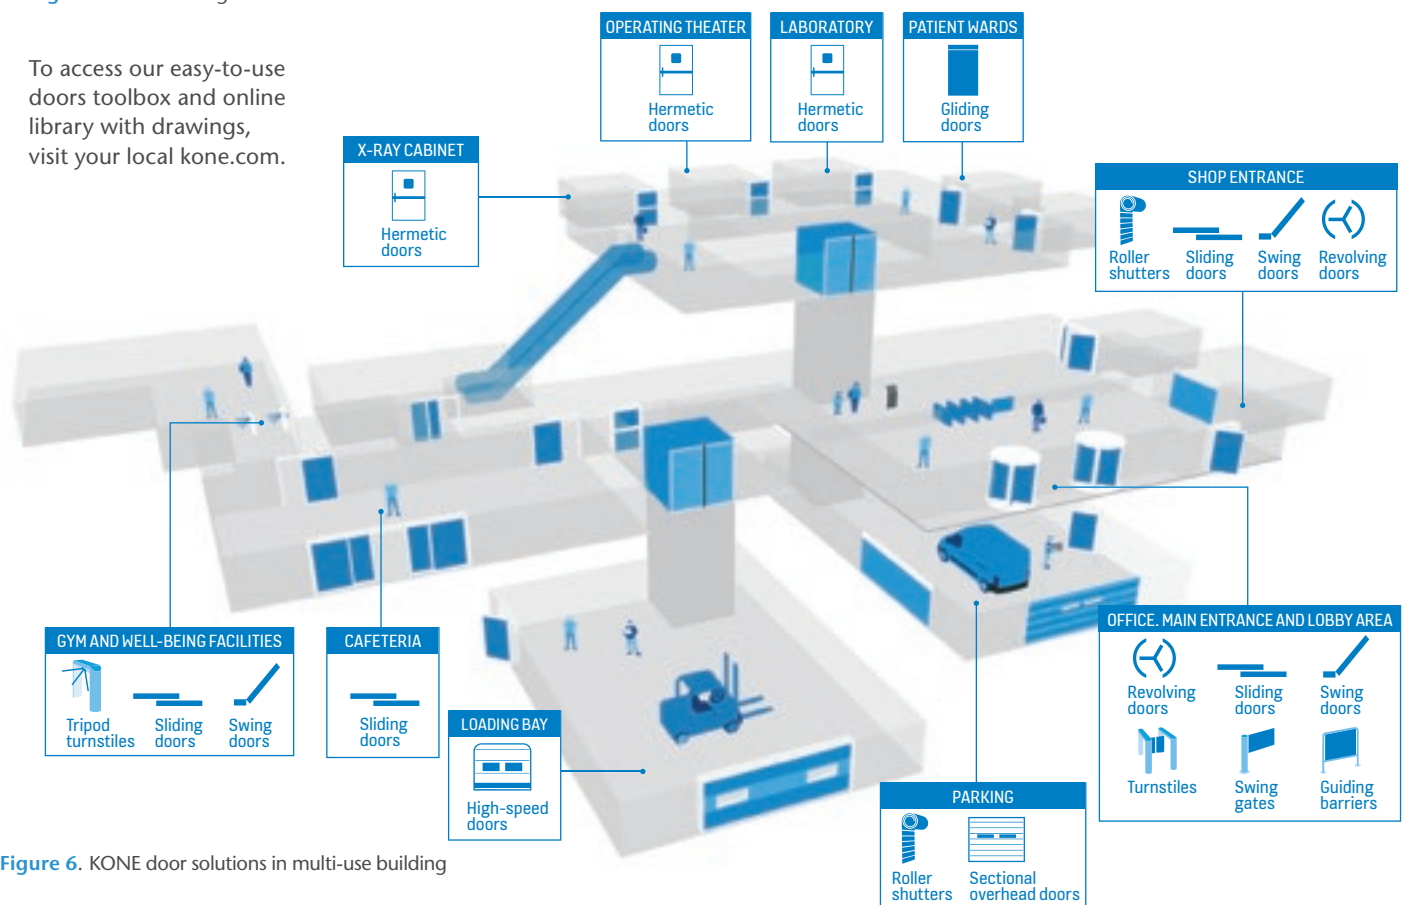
To access our easy-to-use doors toolbox and online library with drawings, visit your local kone.com.

OPERATING THEATER
Hermetic doors

LABORATORY
Hermetic doors

PATIENT WARDS
Gliding doors

X-RAY CABINET
Hermetic doors

SHOP ENTRANCE
Roller shutters
Sliding doors
Swing doors
Revolving doors

GYM AND WELL-BEING FACILITIES
Tripod turnstiles
Sliding doors
Swing doors

CAFETERIA
Sliding doors

LOADING BAY
High-speed doors

OFFICE, MAIN ENTRANCE AND LOBBY AREA
Revolving doors
Sliding doors
Swing doors
Turnstiles
Swing gates
Guiding barriers

PARKING
Roller shutters
Sectional overhead doors

Figure 6. KONE door solutions in multi-use building